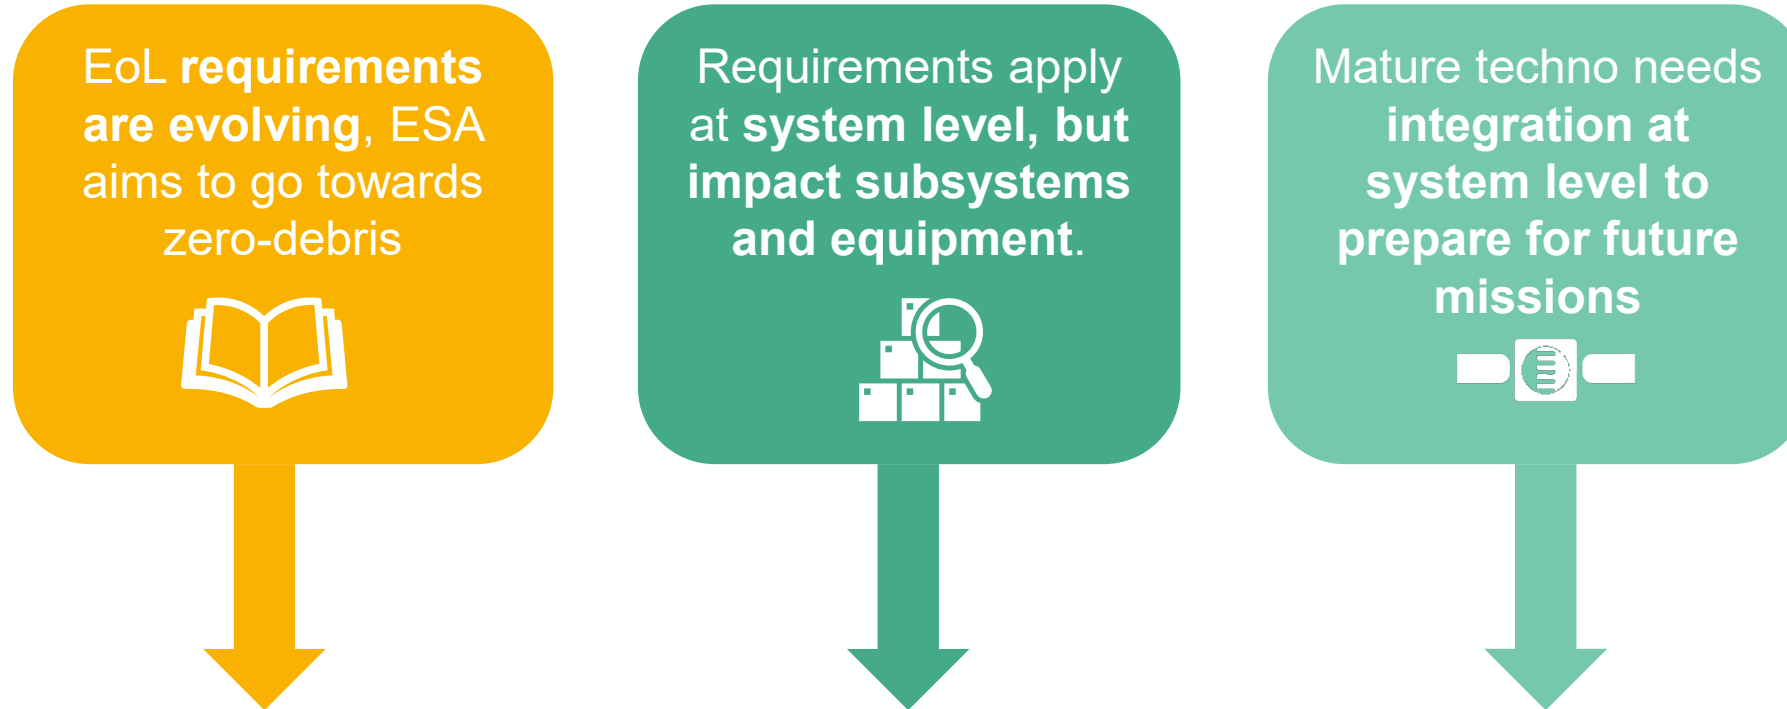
EoL requirements are evolving, ESA aims to go towards zero-debris

Requirements apply at system level, but impact subsystems and equipment.

Mature techno needs integration at system level to prepare for future missions